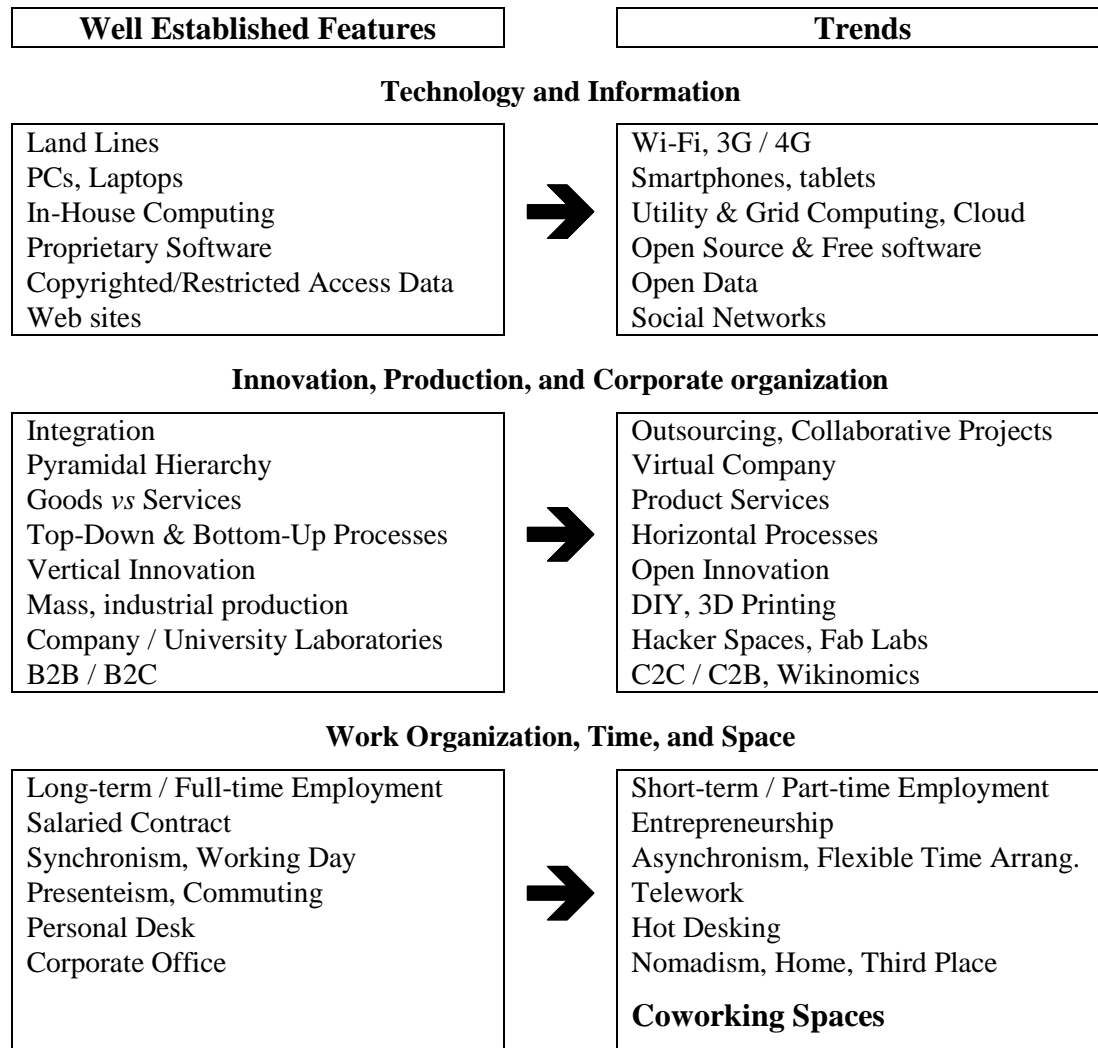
Well Established Features

Trends

Technology and Information

Land Lines
PCs, Laptops
In-House Computing
Proprietary Software
Copyrighted/Restricted Access Data
Web sites

Wi-Fi, 3G / 4G
Smartphones, tablets
Utility & Grid Computing, Cloud
Open Source & Free software
Open Data
Social Networks

Innovation, Production, and Corporate organization

Integration
Pyramidal Hierarchy
Goods *vs* Services
Top-Down & Bottom-Up Processes
Vertical Innovation
Mass, industrial production
Company / University Laboratories
B2B / B2C

Outsourcing, Collaborative Projects
Virtual Company
Product Services
Horizontal Processes
Open Innovation
DIY, 3D Printing
Hacker Spaces, Fab Labs
C2C / C2B, Wikinomics

Work Organization, Time, and Space

Long-term / Full-time Employment
Salaried Contract
Synchronism, Working Day
Presenteism, Commuting
Personal Desk
Corporate Office

Short-term / Part-time Employment
Entrepreneurship
Asynchronism, Flexible Time Arrang.
Telework
Hot Desking
Nomadism, Home, Third Place

Coworking Spaces